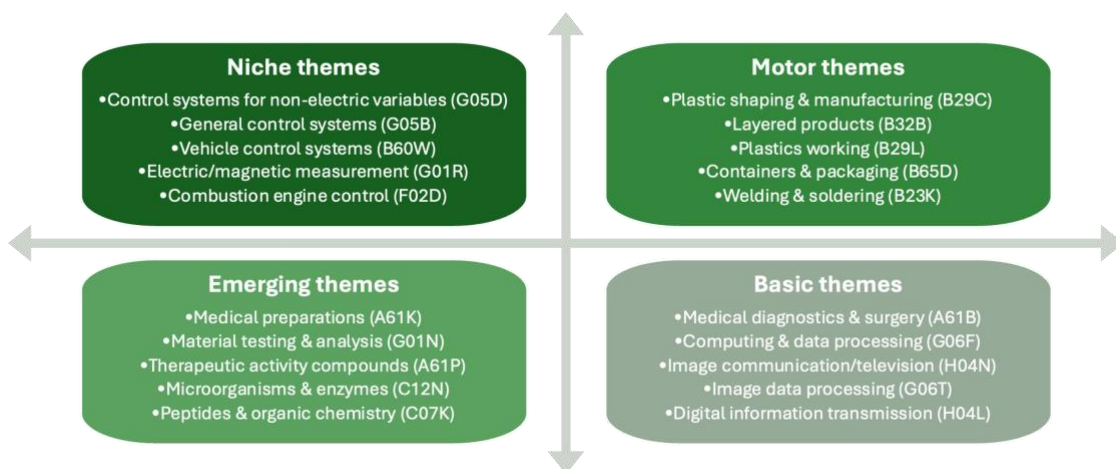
Niche themes

•Control systems for non-electric variables (G05D)
•General control systems (G05B)
•Vehicle control systems (B60W)
•Electric/magnetic measurement (G01R)
•Combustion engine control (F02D)

Motor themes

•Plastic shaping & manufacturing (B29C)
•Layered products (B32B)
•Plastics working (B29L)
•Containers & packaging (B65D)
•Welding & soldering (B23K)

Emerging themes

•Medical preparations (A61K)
•Material testing & analysis (G01N)
•Therapeutic activity compounds (A61P)
•Microorganisms & enzymes (C12N)
•Peptides & organic chemistry (C07K)

Basic themes

•Medical diagnostics & surgery (A61B)
•Computing & data processing (G06F)
•Image communication/television (H04N)
•Image data processing (G06T)
•Digital information transmission (H04L)